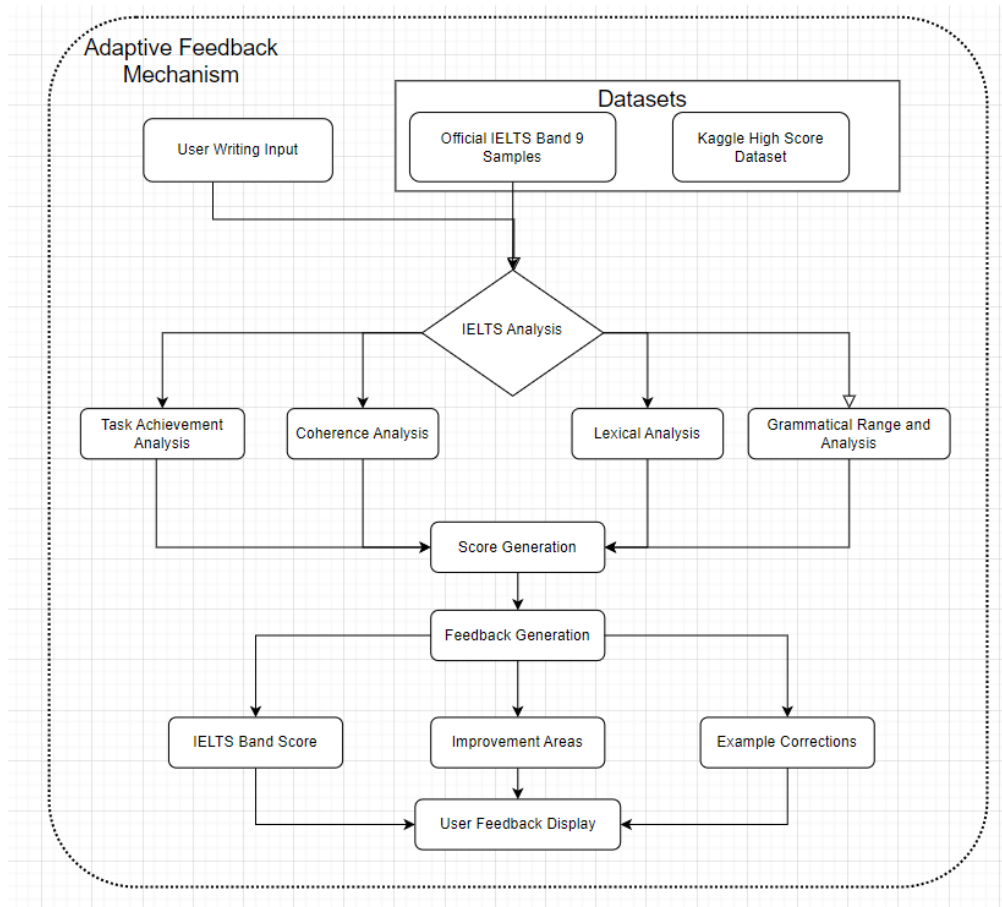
Adaptive Feedback Mechanism

Datasets

User Writing Input

Official IELTS Band 9 Samples

Kaggle High Score Dataset

IELTS Analysis

Task Achievement Analysis

Coherence Analysis

Lexical Analysis

Grammatical Range and Analysis

Score Generation

Feedback Generation

IELTS Band Score

Improvement Areas

Example Corrections

User Feedback Display